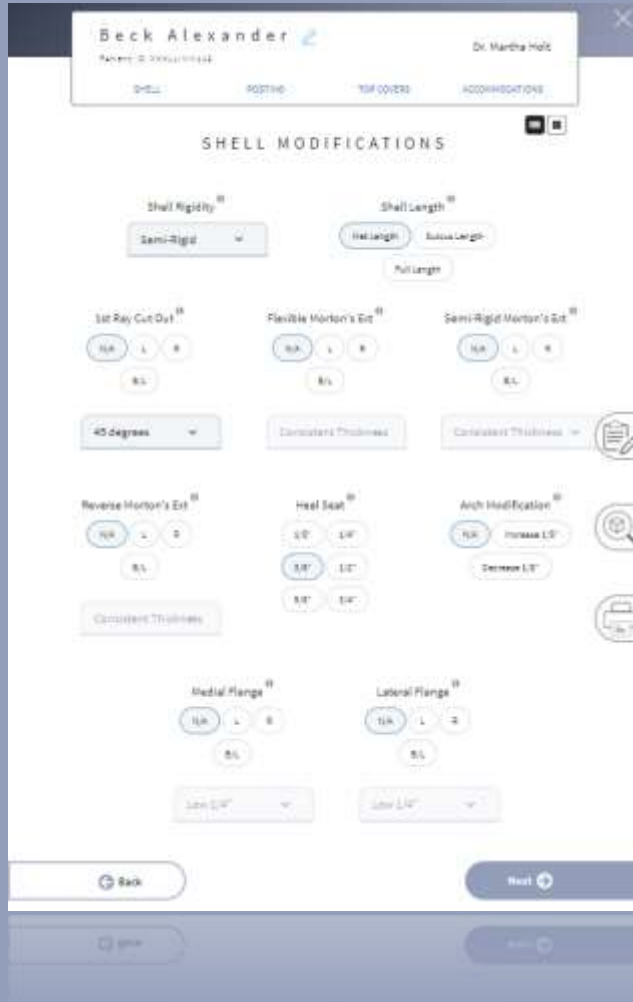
Beck Alexander

Patient ID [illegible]

Dr. Martha Holt

SHELL POSTING TOP COVERS ACCOMMODATIONS

SHELL MODIFICATIONS

Shell Rigidity

Semi-Rigid

Shell Length

Met Length Sulcus Length

Full Length

1st Ray Cut Out

N/A L R

B/L

45 degrees

Flexible Morton's Ext

N/A L R

B/L

Consistent Thickness

Semi-Rigid Morton's Ext

N/A L R

B/L

Consistent Thickness

Reverse Morton's Ext

N/A L R

B/L

Consistent Thickness

Heel Seat

1/8" 1/4"

3/8" 1/2"

5/8" 3/4"

Arch Modification

N/A Increase 1/8"

Decrease 1/8"

Medial Flange

N/A L R

B/L

Low 1/4"

Lateral Flange

N/A L R

B/L

Low 1/4"

Back

Next